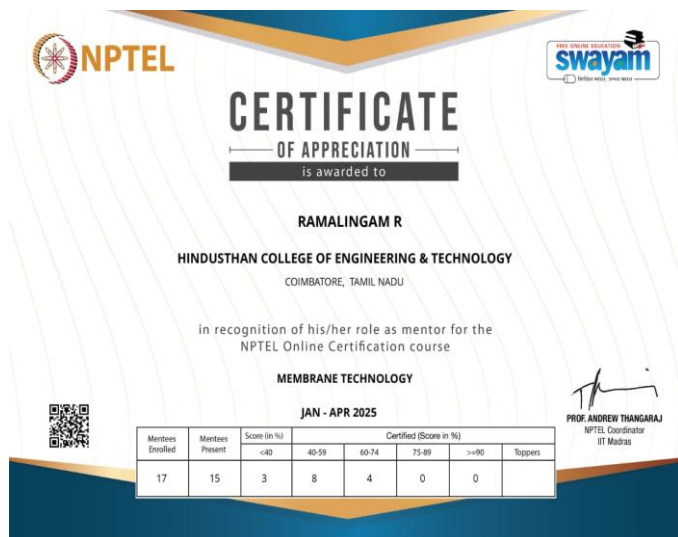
NPTEL

FREE ONLINE EDUCATION
swayam
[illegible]

CERTIFICATE
OF APPRECIATION
is awarded to

RAMALINGAM R

HINDUSTHAN COLLEGE OF ENGINEERING & TECHNOLOGY

COIMBATORE, TAMIL NADU

in recognition of his/her role as mentor for the NPTEL Online Certification course

MEMBRANE TECHNOLOGY

JAN - APR 2025

| Mentees Enrolled | Mentees Present | Score (in %) | Certified (Score in %) | | | | |
|---|---|---|---|---|---|---|---|
| | | <40 | 40-59 | 60-74 | 75-89 | >=90 | Toppers |
| 17 | 15 | 3 | 8 | 4 | 0 | 0 | |

PROF. ANDREW THANGARAJ
NPTEL Coordinator
IIT Madras